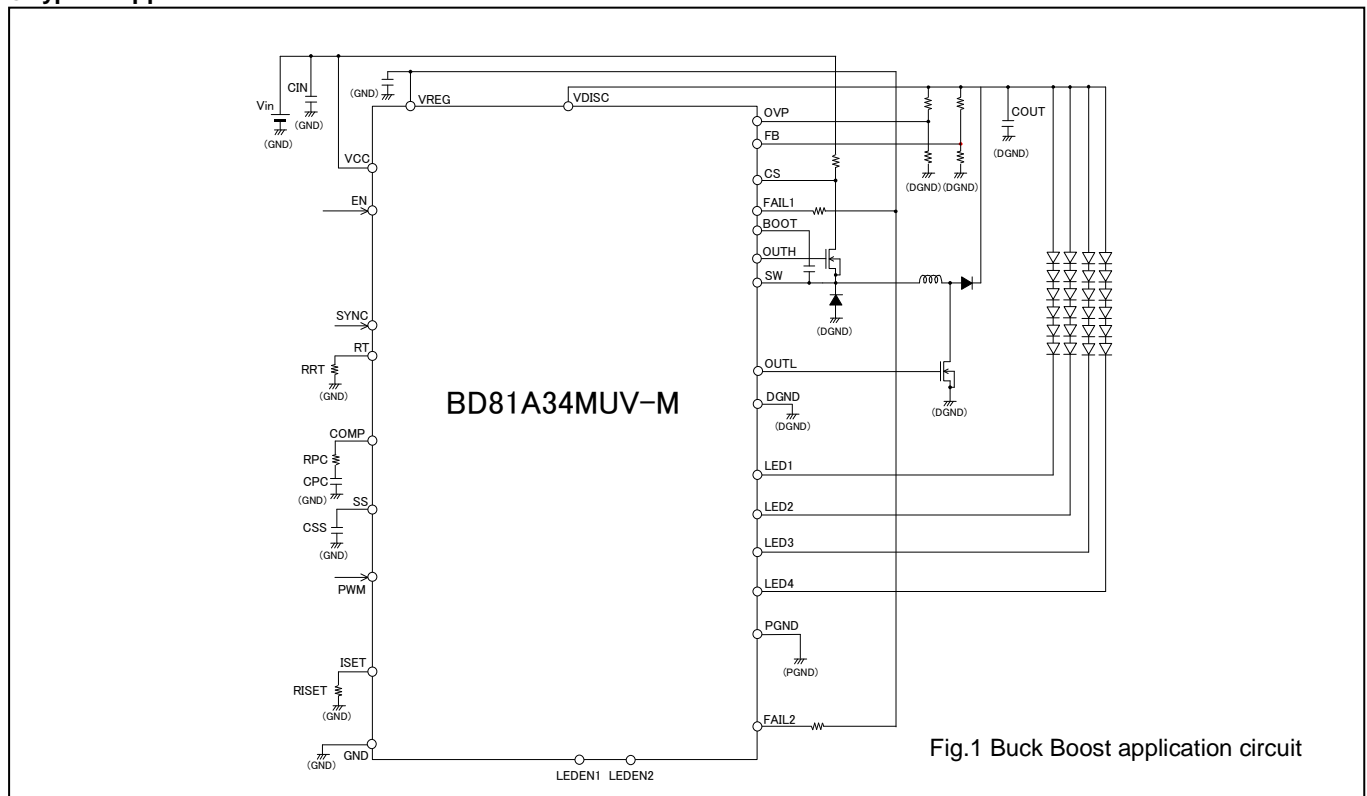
CIN
Vin
(GND)
(GND)
(GND)
VREG
VDISC
VCC
EN
SYNC
RT
RRT
(GND)
COMP
RPC
CPC
(GND)
SS
CSS
(GND)
PWM
ISET
RISET
(GND)
(GND)
GND
LEDEN1
LEDEN2
BD81A34MUV-M
OVP
FB
CS
FAIL1
BOOT
OUTH
SW
(DGND)
OUTL
DGND
(DGND)
(DGND)
LED1
LED2
LED3
LED4
PGND
(PGND)
FAIL2
COUT
(DGND)
(DGND)
(DGND)
Fig.1 Buck Boost application circuit